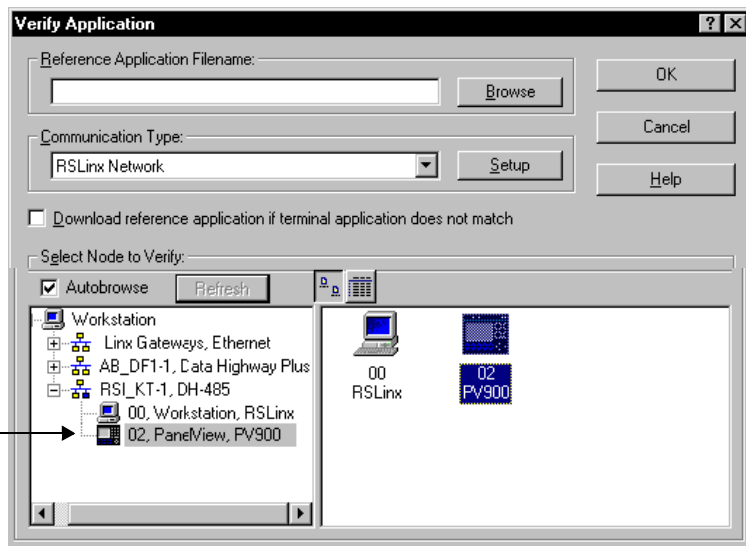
Verify Application

? X

Reference Application Filename:

Browse

OK

Cancel

Communication Type:

RSLinx Network

Setup

Help

Download reference application if terminal application does not match

Select Node to Verify:

Autobrowse

Refresh

Workstation

Linx Gateways, Ethernet

AB_DF1-1, Data Highway Plus

RSI_KT-1, DH-485

00, Workstation, RSLinx

02, PanelView, PV900

00
RSLinx

02
PV900